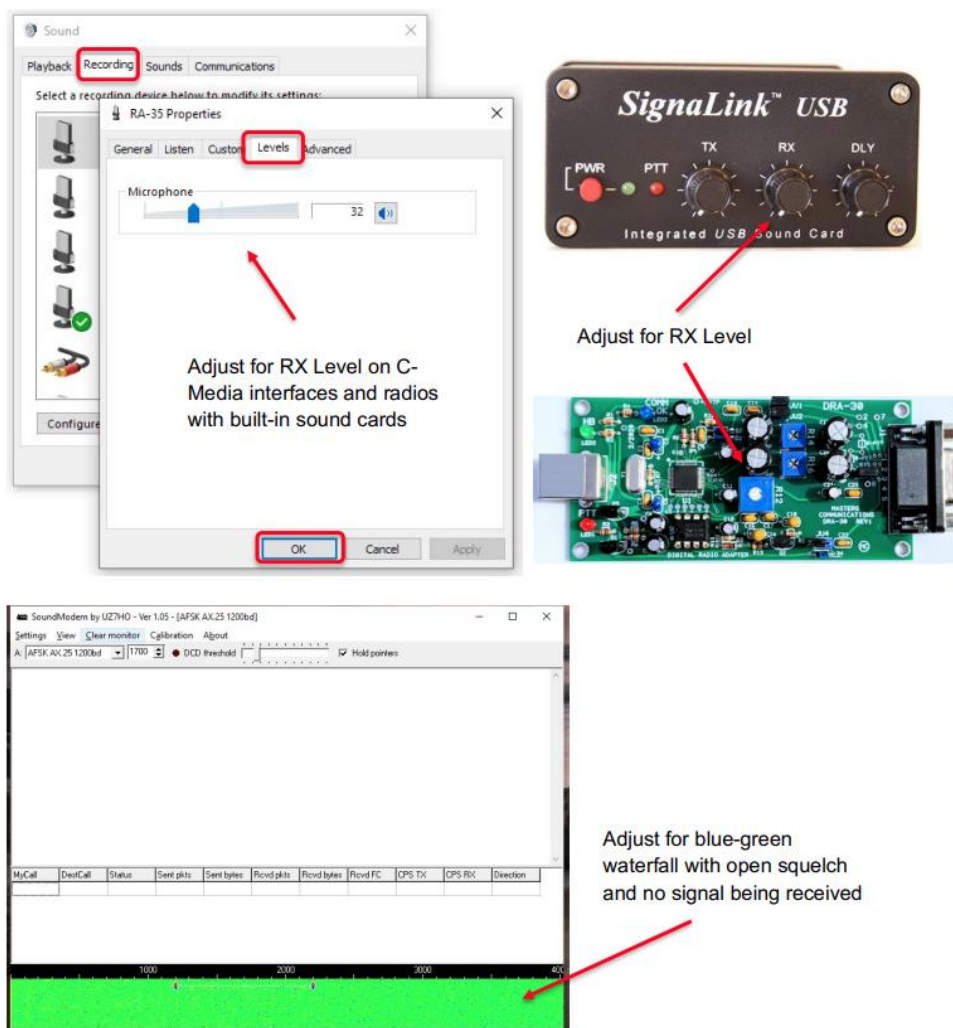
Sound

Playback Recording Sounds Communications

Select a recording device below to modify its settings:

Configure

RA-35 Properties

General Listen Custom Levels Advanced

Microphone

32

Adjust for RX Level on C-Media interfaces and radios with built-in sound cards

OK Cancel Apply

SignaLink™ USB

PWR PTT TX RX DLY

Integrated USB Sound Card

Adjust for RX Level

DRA-30

MASTERS COMMUNICATIONS DRA-30 REV1

DIGITAL RADIO ADAPTER

SoundModem by UZ7HO - Ver 1.05 - [AFSK AX.25 1200bd]

Settings View Clear monitor Calibration About

A: AFSK AX.25 1200bd 1700 DCD threshold Hold pointers

| MyCall | DestCall | Status | Sent pkts | Sent bytes | Rcvd pkts | Rcvd bytes | Rcvd FC | CPS TX | CPS RX | Direction |
|---|---|---|---|---|---|---|---|---|---|---|

1000 2000 3000 400

Adjust for blue-green waterfall with open squelch and no signal being received